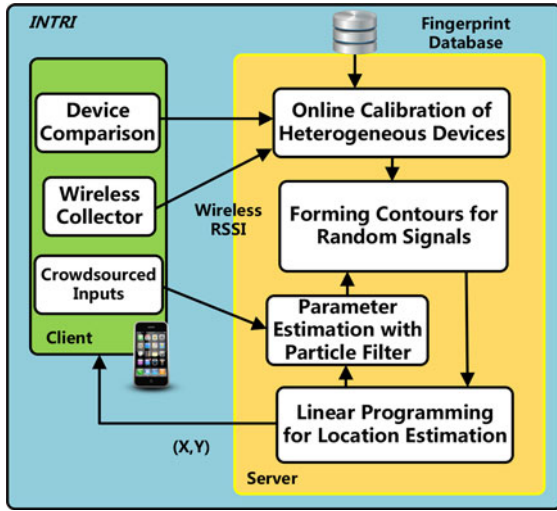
INTRI

Fingerprint Database

Device Comparison

Wireless Collector

Crowdsourced Inputs

Client

Wireless RSSI

Online Calibration of Heterogeneous Devices

Forming Contours for Random Signals

Parameter Estimation with Particle Filter

Linear Programming for Location Estimation

(X,Y)

Server